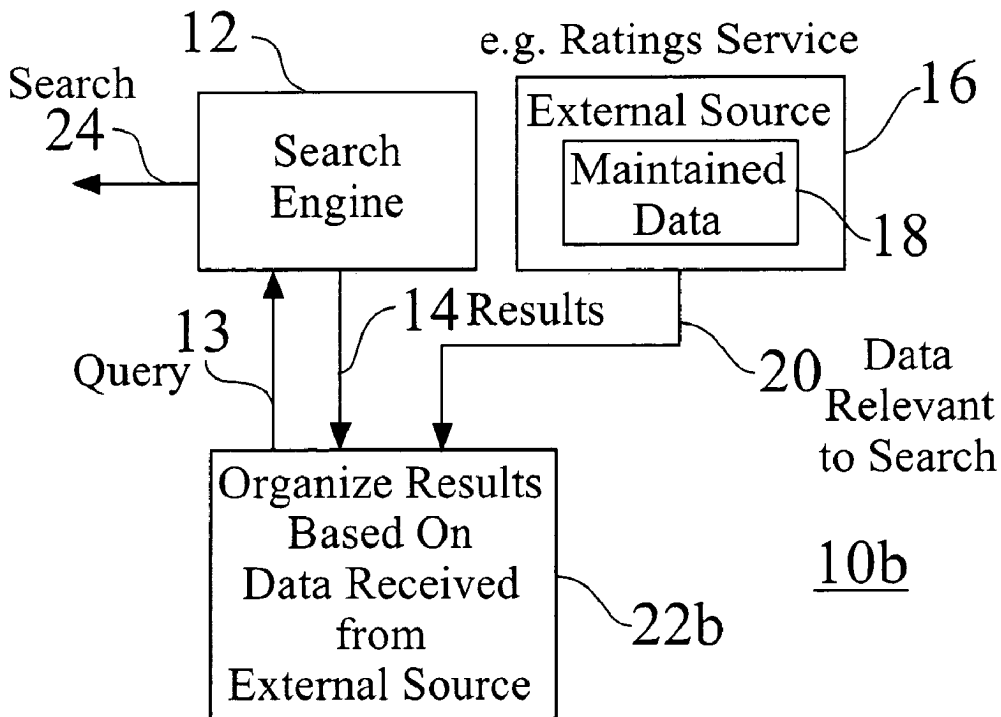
12

Search
24

Search Engine

e.g. Ratings Service

External Source

16

Maintained Data

18

13
Query

14 Results

20 Data Relevant to Search

Organize Results Based On Data Received from External Source

22b

10b